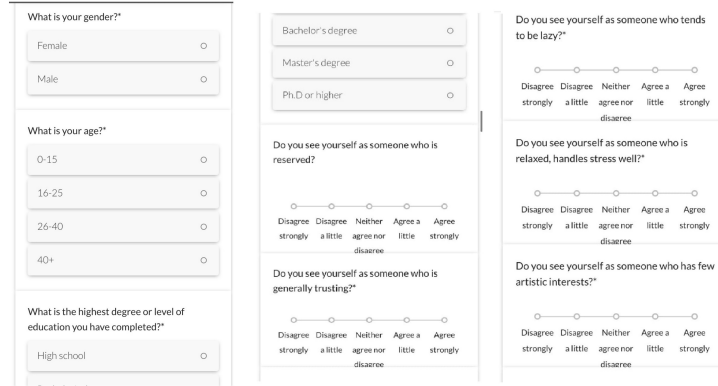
What is your gender?*

Female

Male

What is your age?*

0-15

16-25

26-40

40+

What is the highest degree or level of education you have completed?*

High school

Bachelor's degree

Master's degree

Ph.D or higher

Do you see yourself as someone who is reserved?

Disagree strongly | Disagree a little | Neither agree nor disagree | Agree a little | Agree strongly

Do you see yourself as someone who is generally trusting?*

Disagree strongly | Disagree a little | Neither agree nor disagree | Agree a little | Agree strongly

Do you see yourself as someone who tends to be lazy?*

Disagree strongly | Disagree a little | Neither agree nor disagree | Agree a little | Agree strongly

Do you see yourself as someone who is relaxed, handles stress well?*

Disagree strongly | Disagree a little | Neither agree nor disagree | Agree a little | Agree strongly

Do you see yourself as someone who has few artistic interests?*

Disagree strongly | Disagree a little | Neither agree nor disagree | Agree a little | Agree strongly